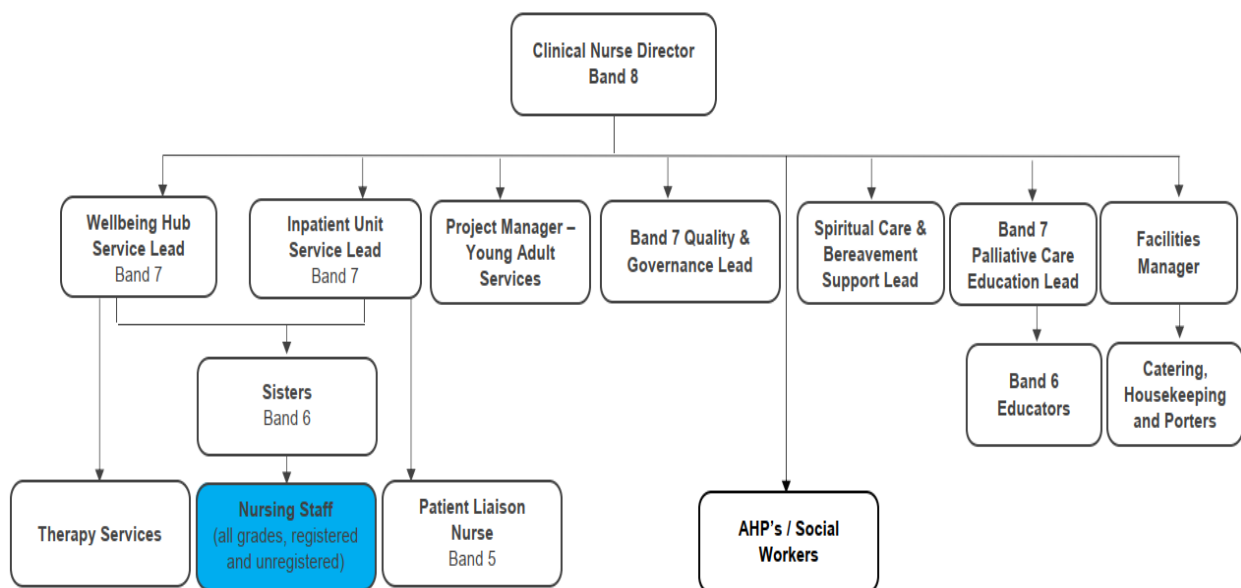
Clinical Nurse Director
Band 8

Wellbeing Hub Service Lead
Band 7

Inpatient Unit Service Lead
Band 7

Project Manager – Young Adult Services

Band 7 Quality & Governance Lead

Spiritual Care & Bereavement Support Lead

Band 7 Palliative Care Education Lead

Facilities Manager

Sisters
Band 6

Band 6 Educators

Catering, Housekeeping and Porters

Therapy Services

Nursing Staff
(all grades, registered and unregistered)

Patient Liaison Nurse
Band 5

AHP's / Social Workers